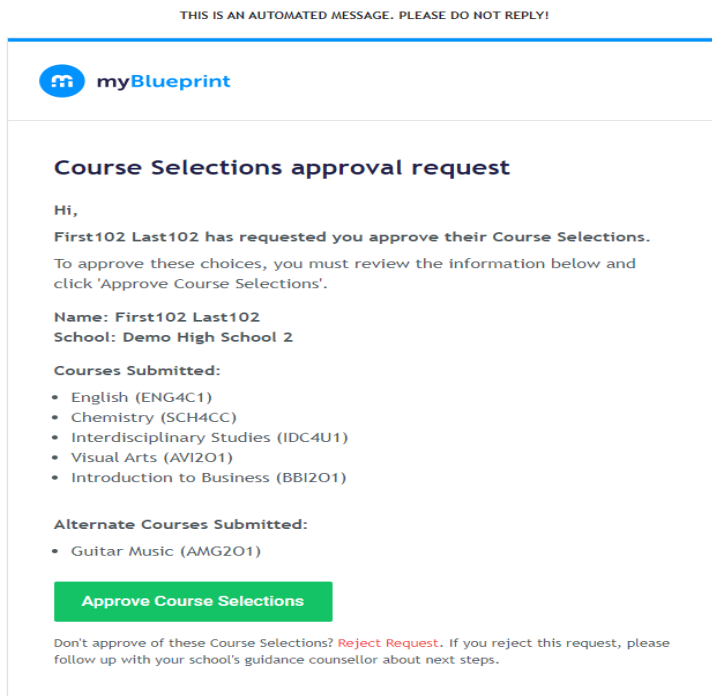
THIS IS AN AUTOMATED MESSAGE. PLEASE DO NOT REPLY!

myBlueprint

Course Selections approval request

Hi,

First102 Last102 has requested you approve their Course Selections.

To approve these choices, you must review the information below and click 'Approve Course Selections'.

Name: First102 Last102
School: Demo High School 2

Courses Submitted:

- English (ENG4C1)
- Chemistry (SCH4CC)
- Interdisciplinary Studies (IDC4U1)
- Visual Arts (AVI2O1)
- Introduction to Business (BBI2O1)

Alternate Courses Submitted:

- Guitar Music (AMG2O1)

Approve Course Selections

Don't approve of these Course Selections? Reject Request. If you reject this request, please follow up with your school's guidance counsellor about next steps.